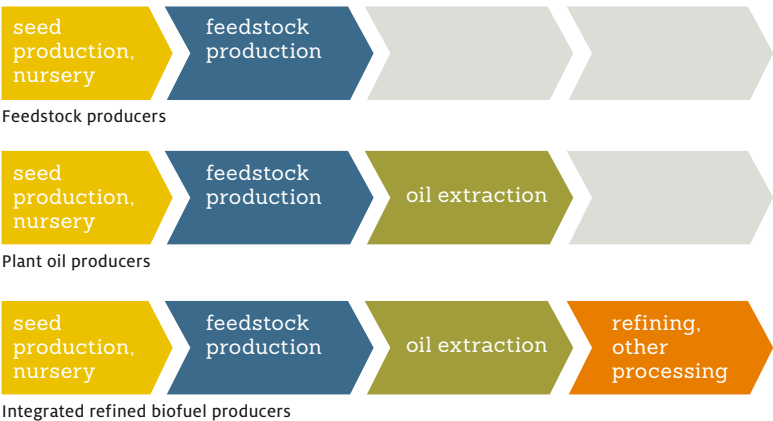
seed production, nursery

feedstock production

Feedstock producers

seed production, nursery

feedstock production

oil extraction

Plant oil producers

seed production, nursery

feedstock production

oil extraction

refining, other processing

Integrated refined biofuel producers